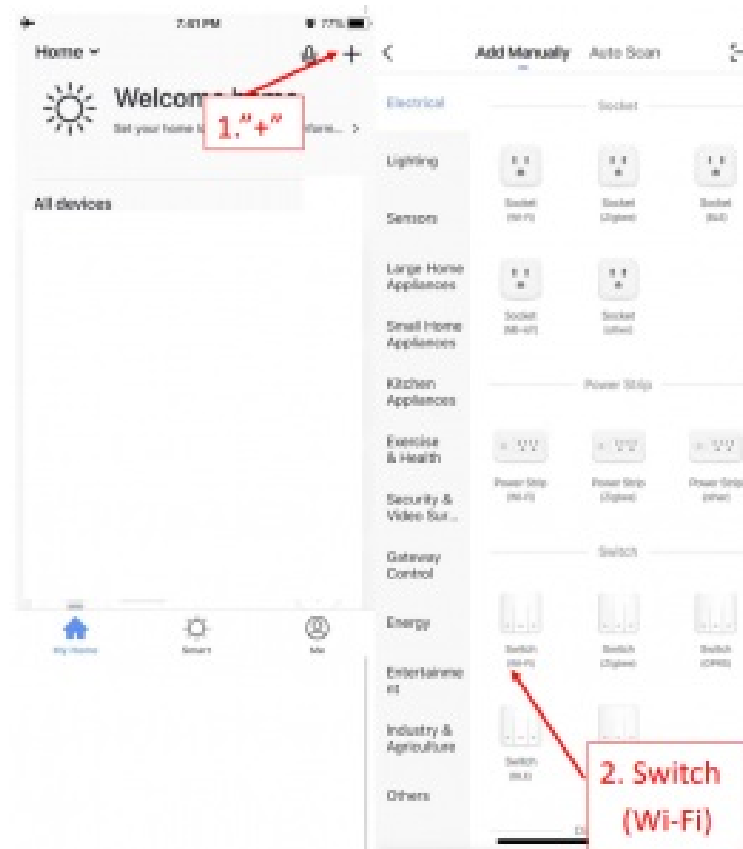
7:41 PM
77%

Home
Welcome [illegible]
Set your home l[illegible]
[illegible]form... >
1."+"

All devices

My Home
Smart
Me

Add Manually
Auto Scan

Electrical
Lighting
Sensors
Large Home Appliances
Small Home Appliances
Kitchen Appliances
Exercise & Health
Security & Video Sur...
Gateway Control
Energy
Entertainment
Industry & Agriculture
Others

Socket
Socket (Wi-Fi)
Socket (Zigbee)
Socket (BLE)
Socket (NB-IoT)
Socket (other)

Power Strip
Power Strip (Wi-Fi)
Power Strip (Zigbee)
Power Strip (other)

Switch
Switch (Wi-Fi)
Switch (Zigbee)
Switch (GPRS)
Switch (BLE)

2. Switch (Wi-Fi)